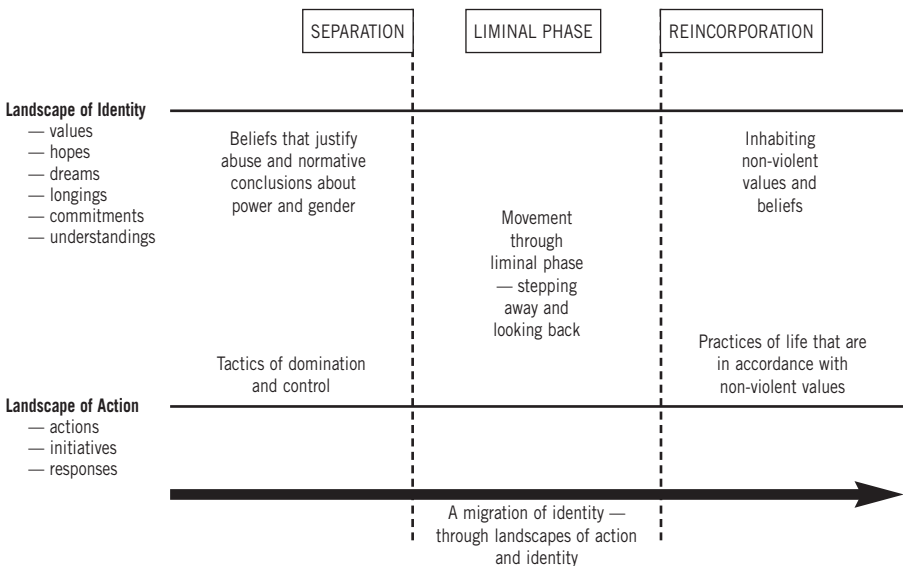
SEPARATION

LIMINAL PHASE

REINCORPORATION

Landscape of Identity
— values
— hopes
— dreams
— longings
— commitments
— understandings

Beliefs that justify abuse and normative conclusions about power and gender

Movement through liminal phase — stepping away and looking back

Inhabiting non-violent values and beliefs

Tactics of domination and control

Practices of life that are in accordance with non-violent values

Landscape of Action
— actions
— initiatives
— responses

A migration of identity — through landscapes of action and identity